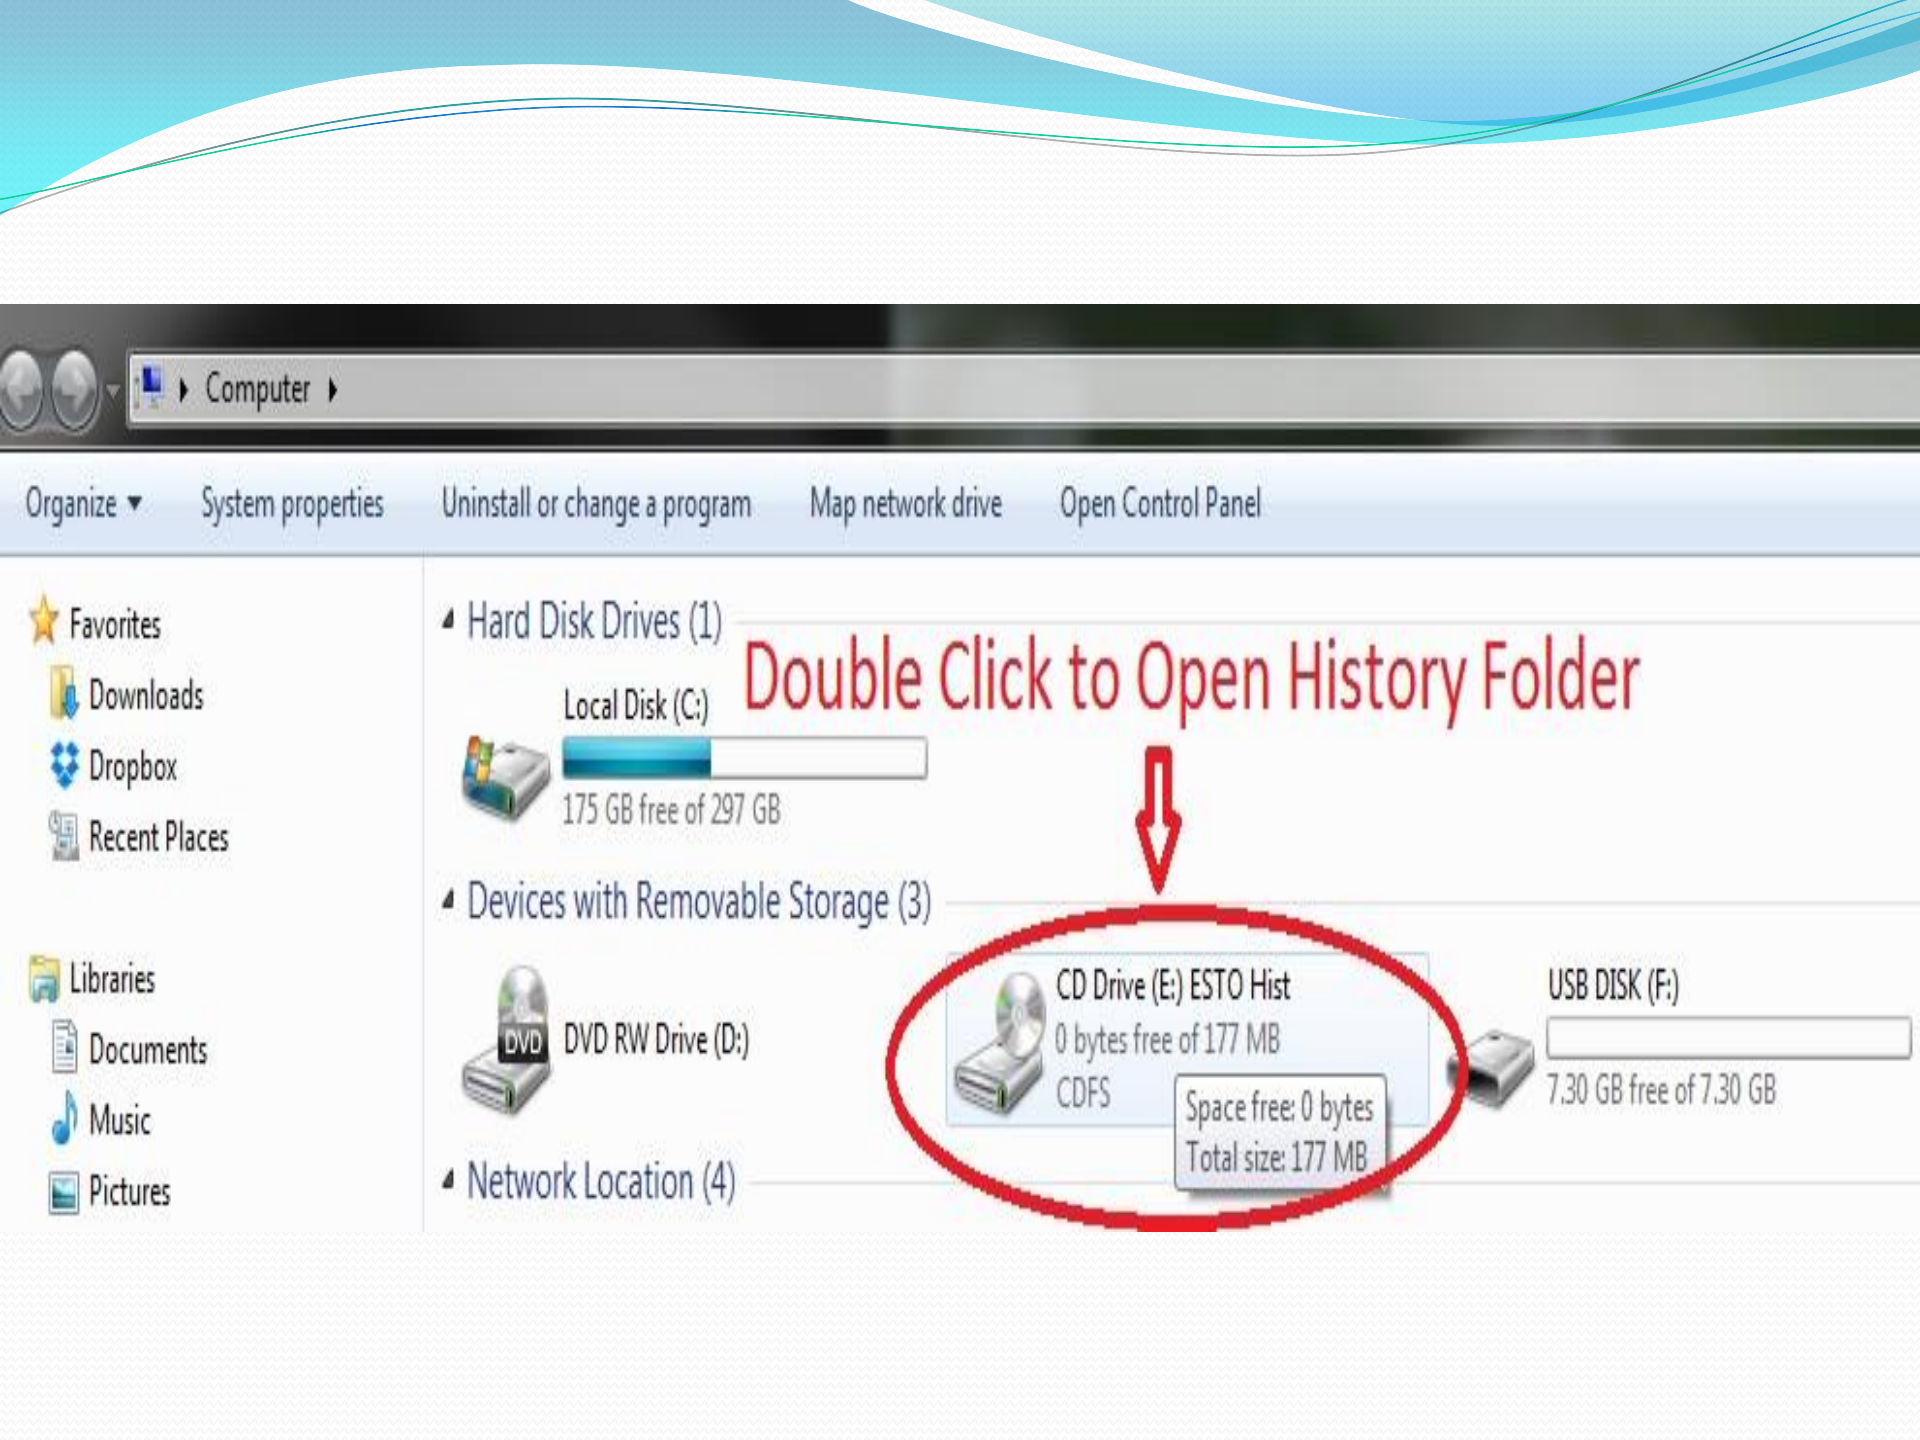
Computer

Organize ▾ System properties Uninstall or change a program Map network drive Open Control Panel

Favorites
Downloads
Dropbox
Recent Places

Libraries
Documents
Music
Pictures

Hard Disk Drives (1)

Double Click to Open History Folder

Local Disk (C:)
175 GB free of 297 GB

Devices with Removable Storage (3)

DVD
DVD RW Drive (D:)

CD Drive (E:) ESTO Hist
0 bytes free of 177 MB
CDFS

Space free: 0 bytes
Total size: 177 MB

USB DISK (F:)
7.30 GB free of 7.30 GB

Network Location (4)